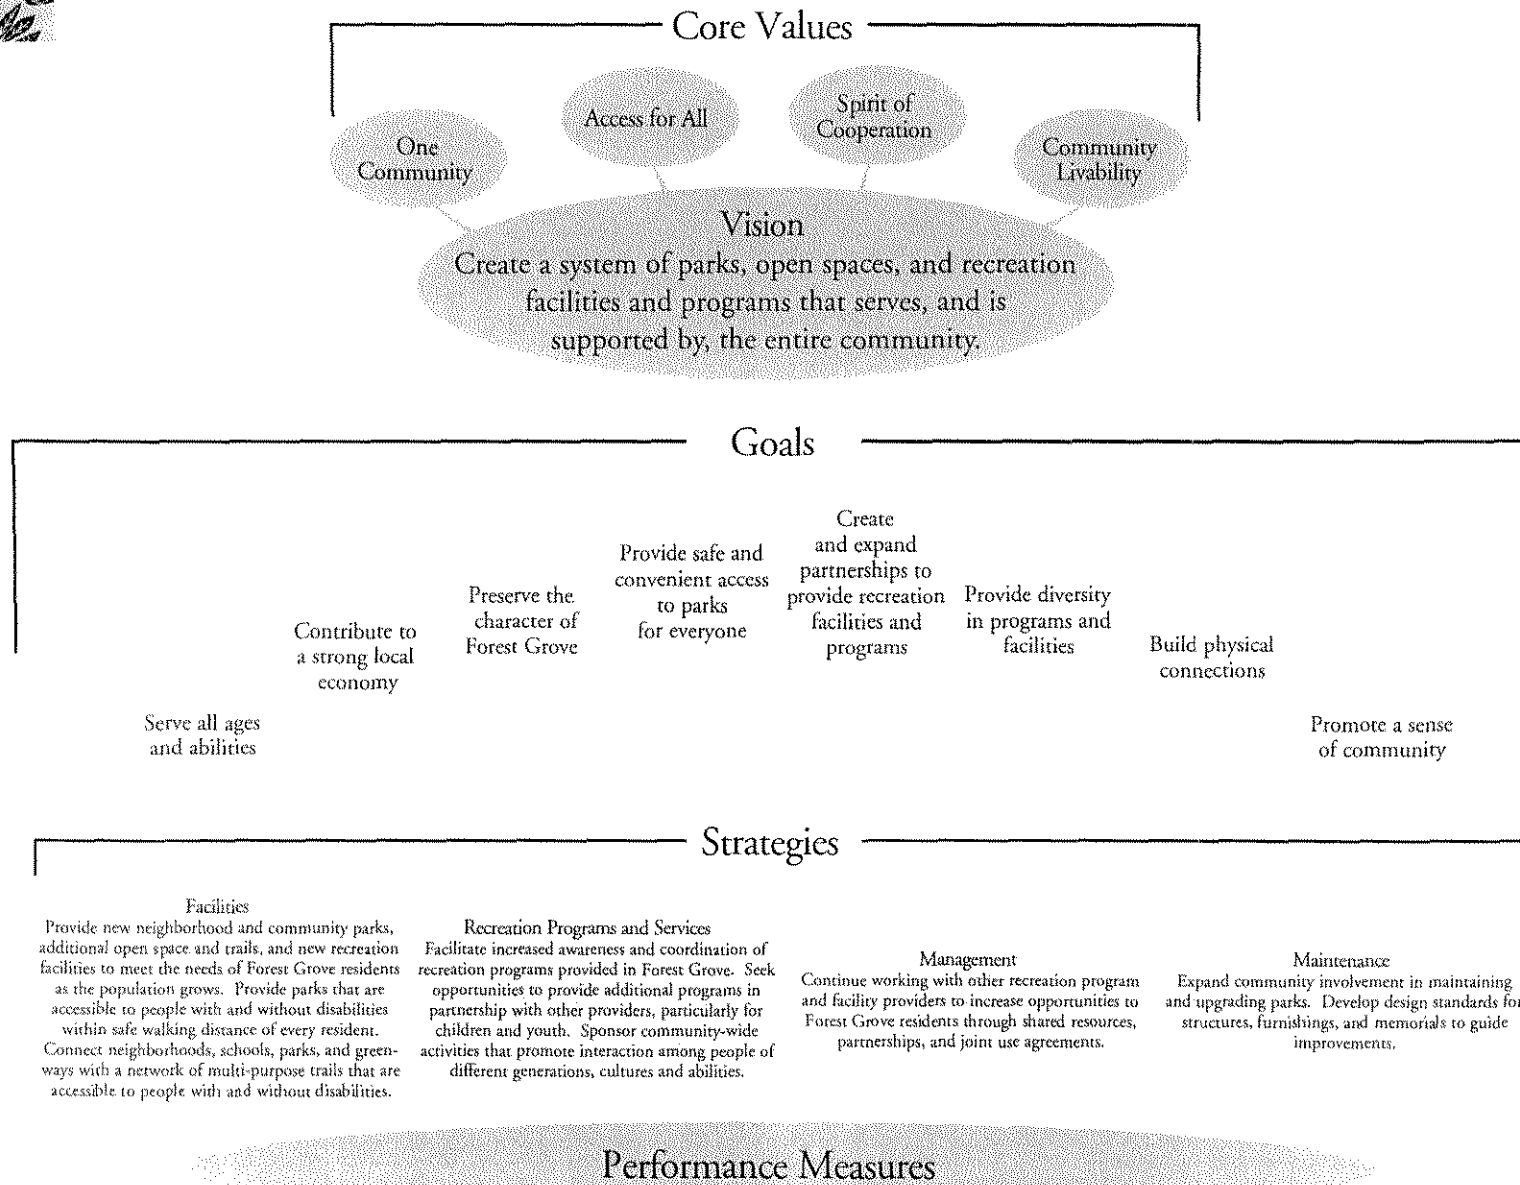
Core Values

One Community

Access for All

Spirit of Cooperation

Community Livability

Vision
Create a system of parks, open spaces, and recreation facilities and programs that serves, and is supported by, the entire community.

Goals

Serve all ages and abilities

Contribute to a strong local economy

Preserve the character of Forest Grove

Provide safe and convenient access to parks for everyone

Create and expand partnerships to provide recreation facilities and programs

Provide diversity in programs and facilities

Build physical connections

Promote a sense of community

Strategies

Facilities
Provide new neighborhood and community parks, additional open space and trails, and new recreation facilities to meet the needs of Forest Grove residents as the population grows. Provide parks that are accessible to people with and without disabilities within safe walking distance of every resident. Connect neighborhoods, schools, parks, and greenways with a network of multi-purpose trails that are accessible to people with and without disabilities.

Recreation Programs and Services
Facilitate increased awareness and coordination of recreation programs provided in Forest Grove. Seek opportunities to provide additional programs in partnership with other providers, particularly for children and youth. Sponsor community-wide activities that promote interaction among people of different generations, cultures and abilities.

Management
Continue working with other recreation program and facility providers to increase opportunities to Forest Grove residents through shared resources, partnerships, and joint use agreements.

Maintenance
Expand community involvement in maintaining and upgrading parks. Develop design standards for structures, furnishings, and memorials to guide improvements.

Performance Measures